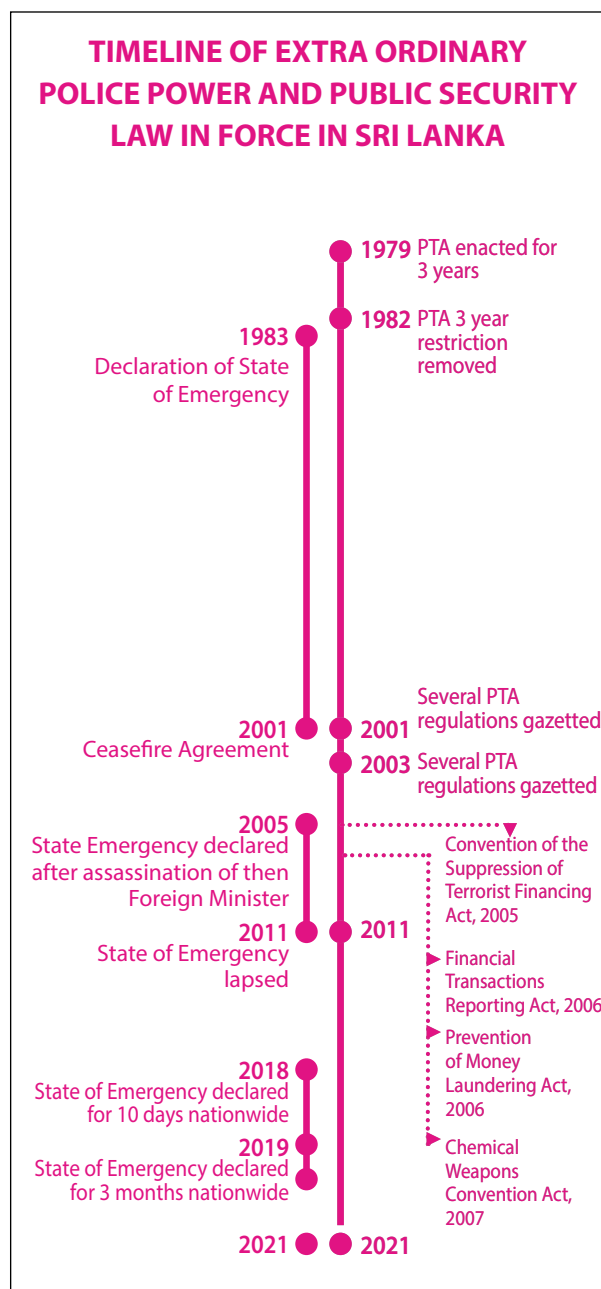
TIMELINE OF EXTRA ORDINARY POLICE POWER AND PUBLIC SECURITY LAW IN FORCE IN SRI LANKA

1979 PTA enacted for 3 years

1982 PTA 3 year restriction removed

1983 Declaration of State of Emergency

Several PTA regulations gazetted

2001 Ceasefire Agreement

2001

2003 Several PTA regulations gazetted

2005 State Emergency declared after assassination of then Foreign Minister

Convention of the Suppression of Terrorist Financing Act, 2005

2011 State of Emergency lapsed

2011

Financial Transactions Reporting Act, 2006

Prevention of Money Laundering Act, 2006

2018 State of Emergency declared for 10 days nationwide

2019 State of Emergency declared for 3 months nationwide

Chemical Weapons Convention Act, 2007

2021

2021